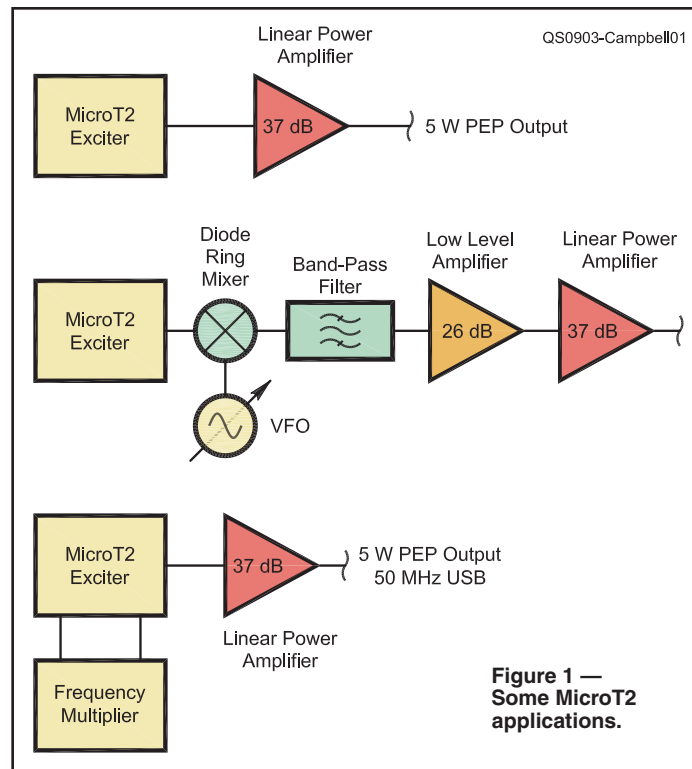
Linear Power Amplifier

QS0903-Campbell01

MicroT2 Exciter

37 dB

5 W PEP Output

Diode Ring Mixer

Band-Pass Filter

Low Level Amplifier

Linear Power Amplifier

MicroT2 Exciter

26 dB

37 dB

VFO

MicroT2 Exciter

37 dB

5 W PEP Output 50 MHz USB

Linear Power Amplifier

Frequency Multiplier

Figure 1 — Some MicroT2 applications.